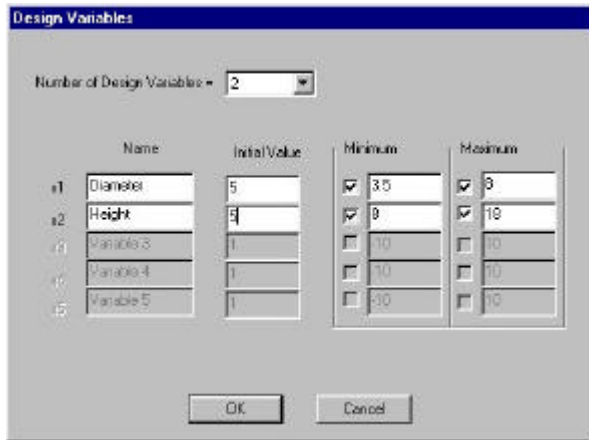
Design Variables

Number of Design Variables = 2

| | Name | Initial Value | Minimum | Maximum |
|---|---|---|---|---|
| x1 | Diameter | 5 | 3.5 | 8 |
| x2 | Height | 5 | 8 | 18 |
| x3 | Variable 3 | 1 | -10 | 10 |
| x4 | Variable 4 | 1 | -10 | 10 |
| x5 | Variable 5 | 1 | -10 | 10 |

OK Cancel